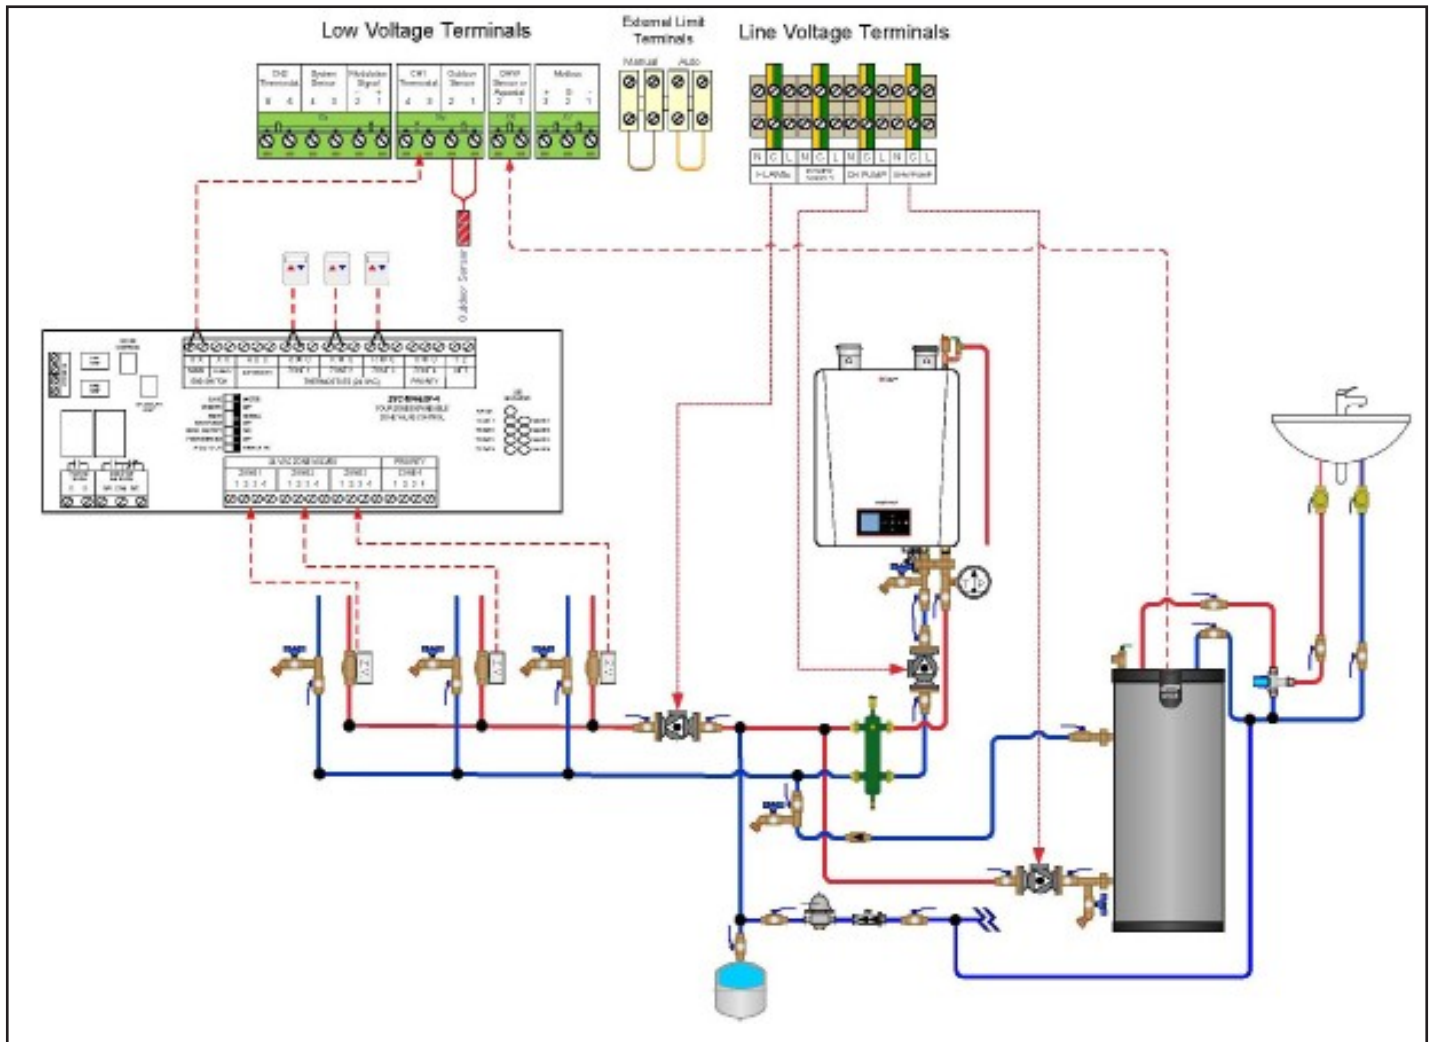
Low Voltage Terminals

External Limit Terminals

Manual

Auto

Line Voltage Terminals

CH2 Thermostat

System Sensor

Modulation Signal

CH1 Thermostat

Outdoor Sensor

DHW Sensor or Aquastat

Modbus

N G L N G L N G L N G L

Outdoor Sensor

ZVC

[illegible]